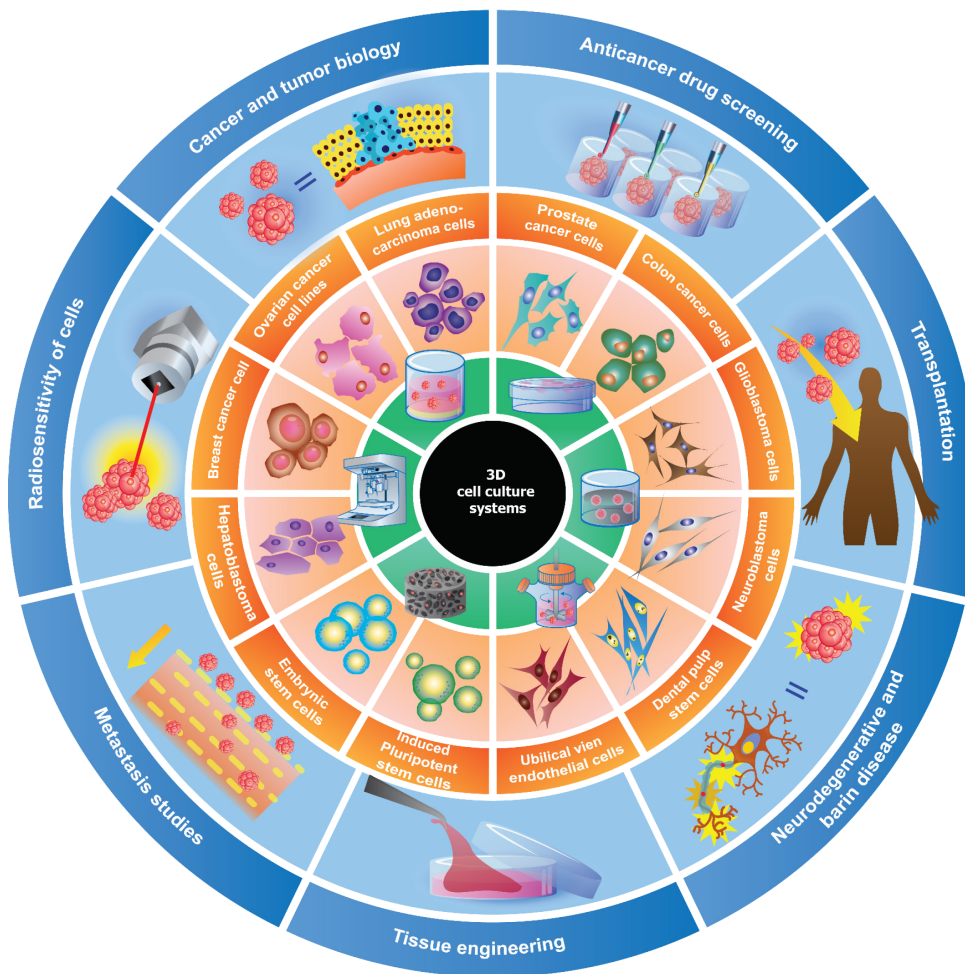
Cancer and tumor biology

Anticancer drug screening

Transplantation

Neurodegenerative and barin disease

Tissue engineering

Metastasis studies

Radiosensitivity of cells

Lung adenocarcinoma cells

Prostate cancer cells

Colon cancer cells

Glioblastoma cells

Neuroblastoma cells

Dental pulp stem cells

Ubilical vien endothelial cells

Induced Pluripotent stem cells

Embrynic stem cells

Hepatoblastoma cells

Breast cancer cell

Ovarian cancer cell lines

3D cell culture systems